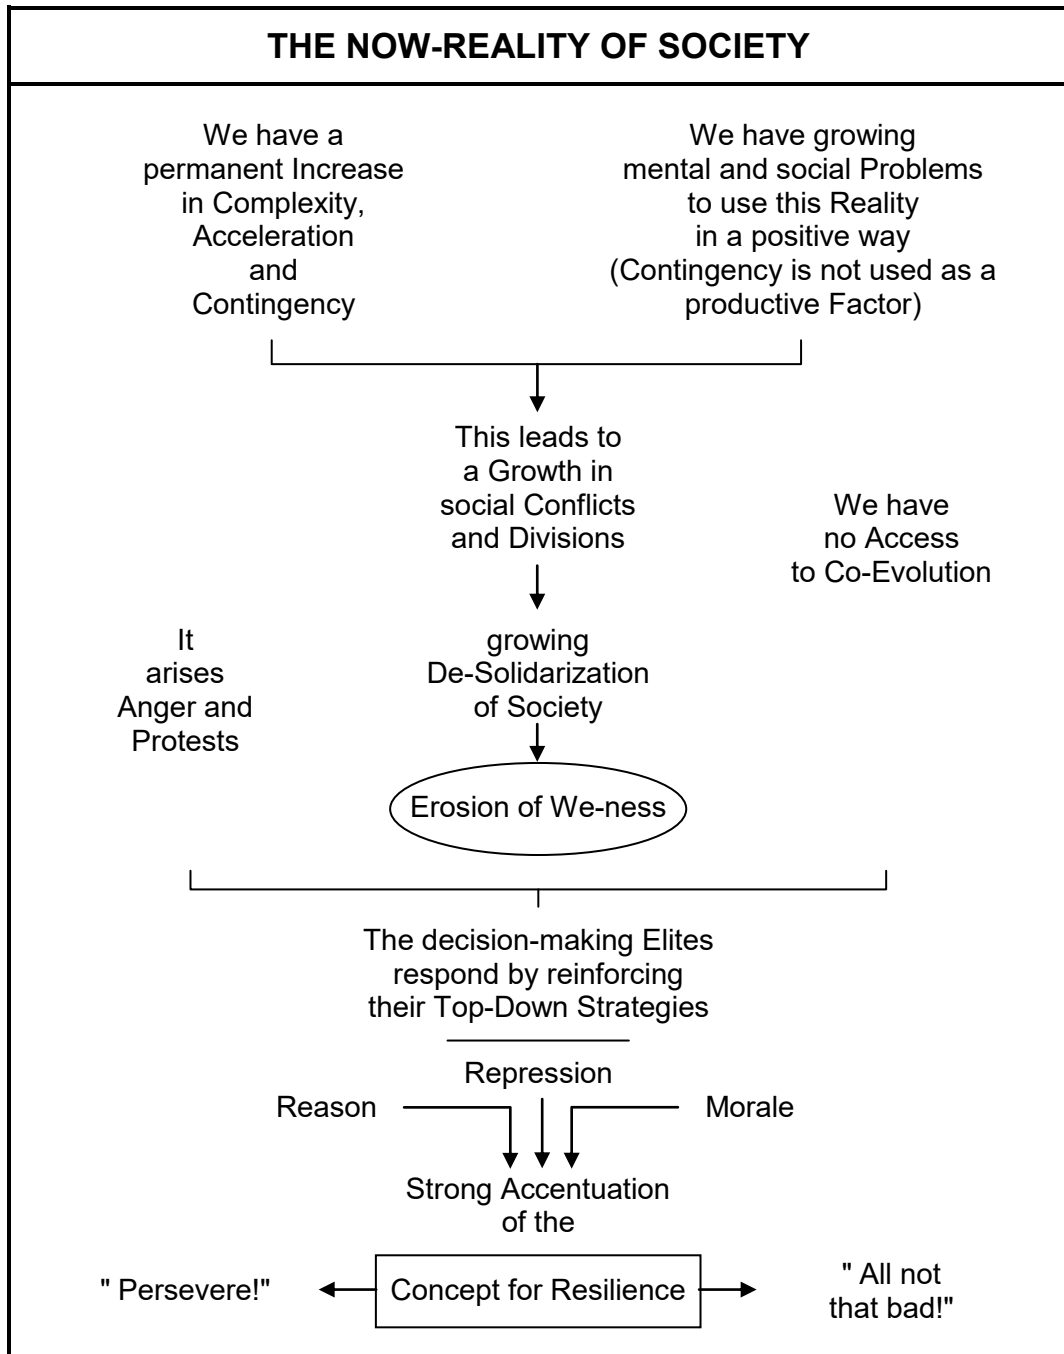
THE NOW-REALITY OF SOCIETY

We have a permanent Increase in Complexity, Acceleration and Contingency

We have growing mental and social Problems to use this Reality in a positive way (Contingency is not used as a productive Factor)

This leads to a Growth in social Conflicts and Divisions

We have no Access to Co-Evolution

It arises Anger and Protests

growing De-Solidarization of Society

Erosion of We-ness

The decision-making Elites respond by reinforcing their Top-Down Strategies

Repression

Reason

Morale

Strong Accentuation of the

" Persevere!"

Concept for Resilience

" All not that bad!"